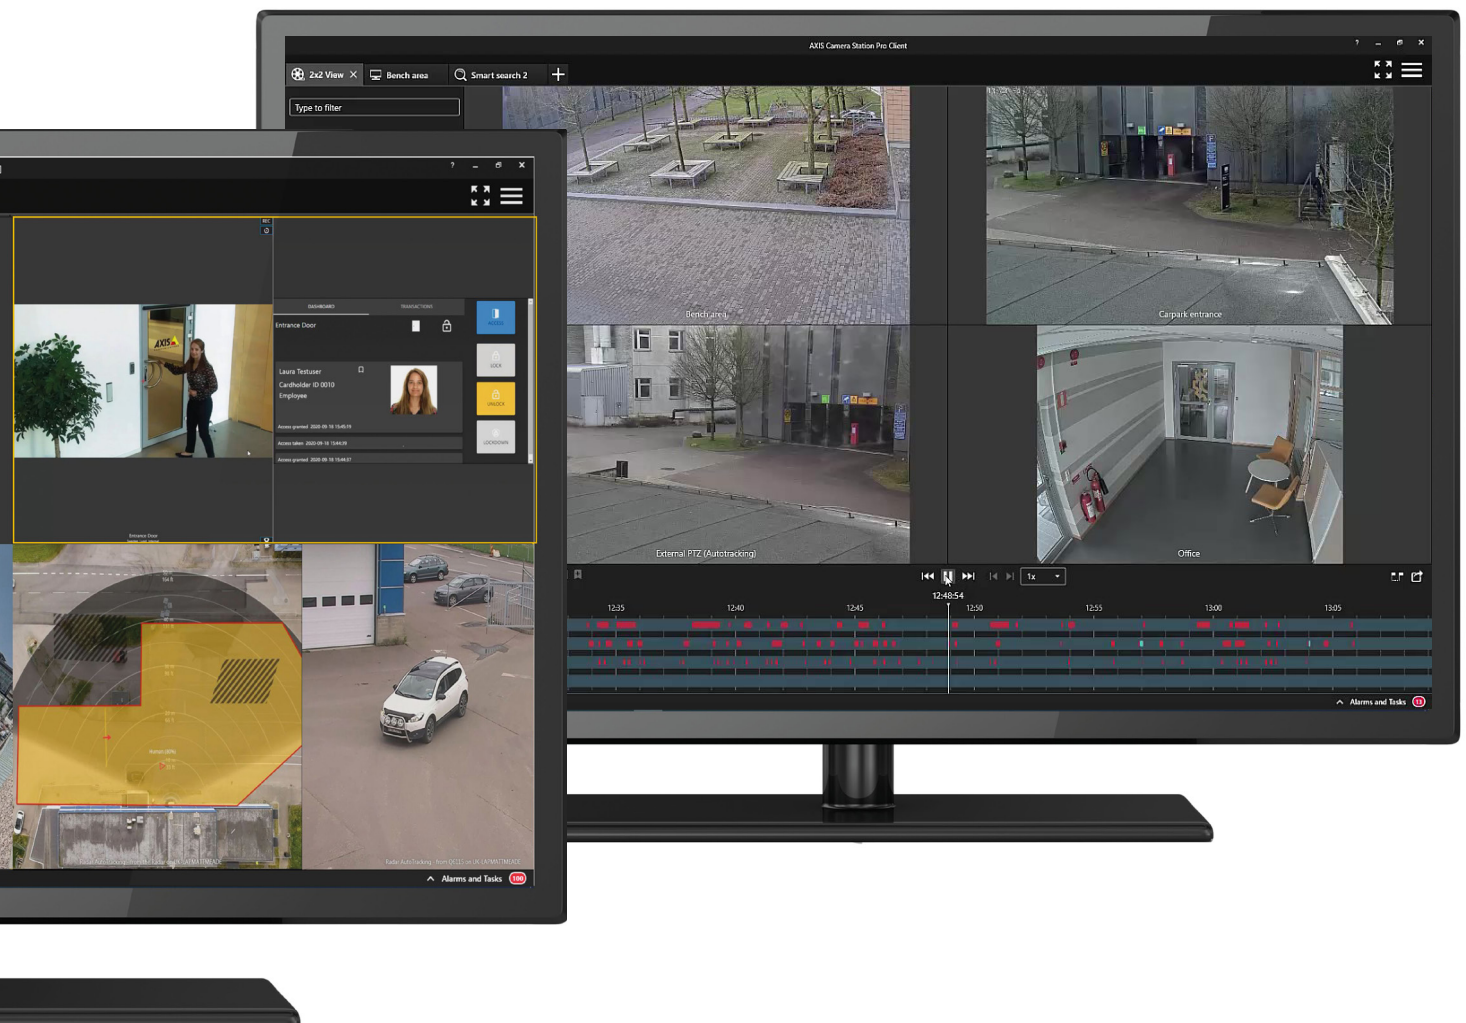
AXIS Camera Station Pro Client

2x2 View
Bench area
Smart search 2

Type to filter

Bench area
Carpark entrance
External PTZ (Autotracking)
Office

12:48:54
1x
12:35
12:40
12:45
12:50
12:55
13:00
13:05

Alarms and Tasks 13

DASHBOARD
TRANSACTIONS
Entrance Door
Laura Testuser
Cardholder ID 0010
Employee
ACCESS
LOCK
UNLOCK
LOCKDOWN
Entrance Door

Alarms and Tasks 100